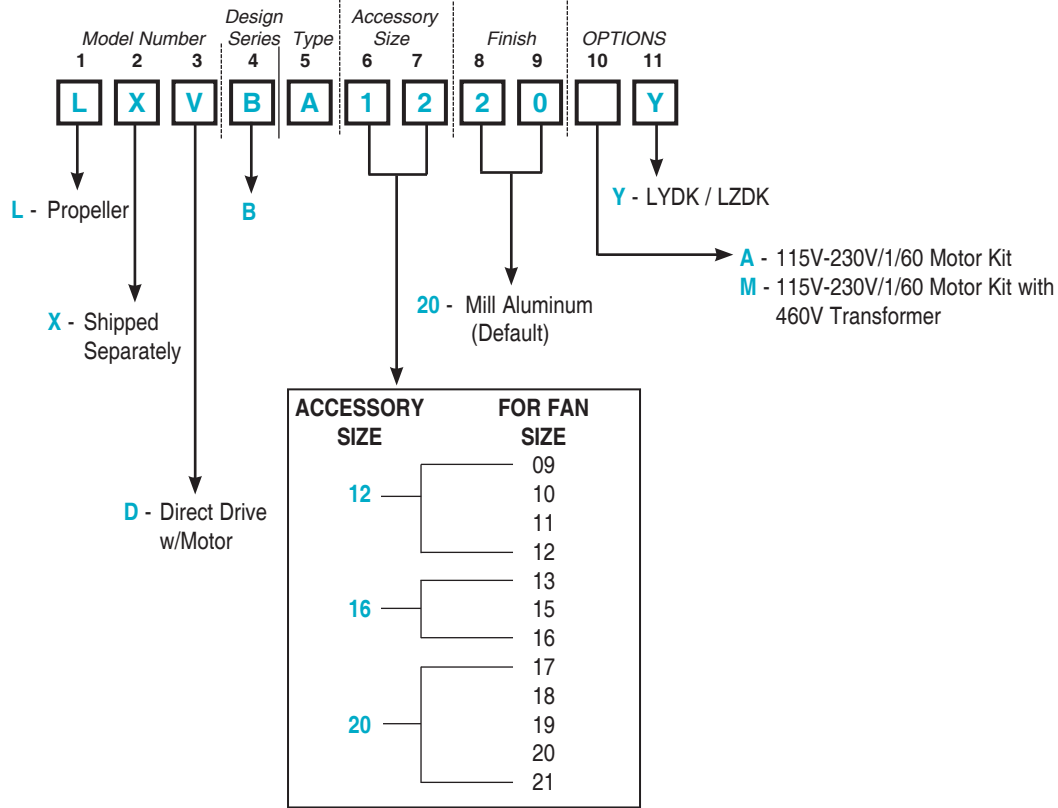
Model Number

Design Series

Type

Accessory Size

Finish

OPTIONS

1 2 3 4 5 6 7 8 9 10 11

L X V B A 1 2 2 0 Y

L - Propeller

B

Y - LYDK / LZDK

A - 115V-230V/1/60 Motor Kit
M - 115V-230V/1/60 Motor Kit with 460V Transformer

20 - Mill Aluminum (Default)

X - Shipped Separately

D - Direct Drive w/Motor

| ACCESSORY SIZE | FOR FAN SIZE |
|---|---|
| 12 | 09 |
| | 10 |
| | 11 |
| | 12 |
| 16 | 13 |
| | 15 |
| | 16 |
| 20 | 17 |
| | 18 |
| | 19 |
| | 20 |
| | 21 |